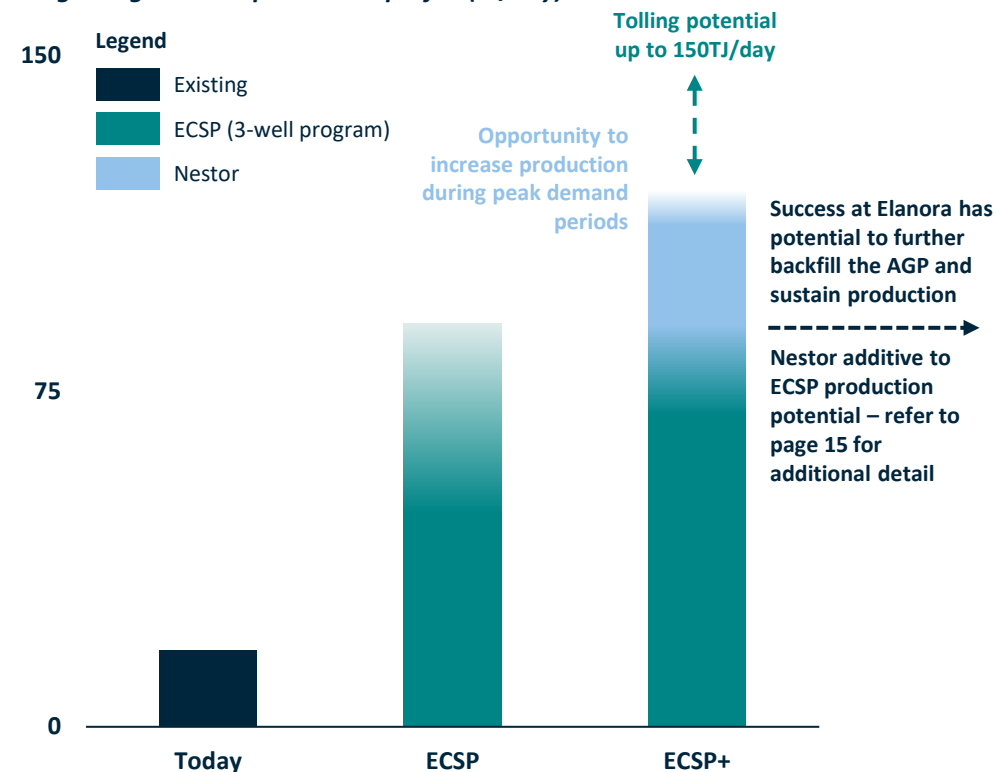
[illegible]

Legend

Existing

ECSP (3-well program)

Nestor

150

75

0

Tolling potential up to 150TJ/day

Opportunity to increase production during peak demand periods

Success at Elanora has potential to further backfill the AGP and sustain production

Nestor additive to ECSP production potential – refer to page 15 for additional detail

Today

ECSP

ECSP+